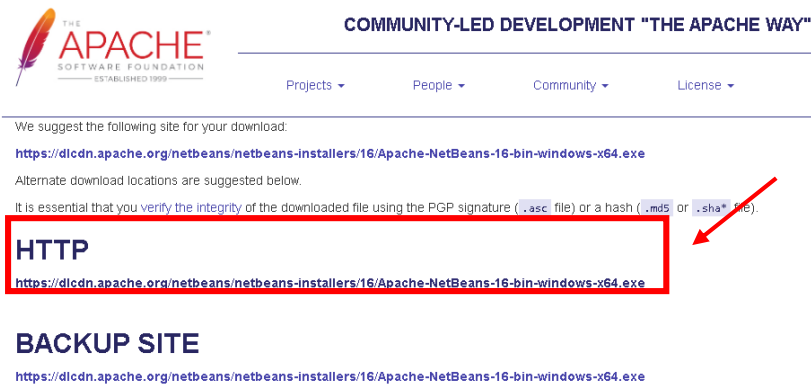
THE APACHE® SOFTWARE FOUNDATION ESTABLISHED 1999

COMMUNITY-LED DEVELOPMENT "THE APACHE WAY"

Projects ▾ People ▾ Community ▾ License ▾

We suggest the following site for your download:

https://dlcdn.apache.org/netbeans/netbeans-installers/16/Apache-NetBeans-16-bin-windows-x64.exe

Alternate download locations are suggested below.

It is essential that you verify the integrity of the downloaded file using the PGP signature (.asc file) or a hash (.md5 or .sha* file).

HTTP

https://dlcdn.apache.org/netbeans/netbeans-installers/16/Apache-NetBeans-16-bin-windows-x64.exe

BACKUP SITE

https://dlcdn.apache.org/netbeans/netbeans-installers/16/Apache-NetBeans-16-bin-windows-x64.exe